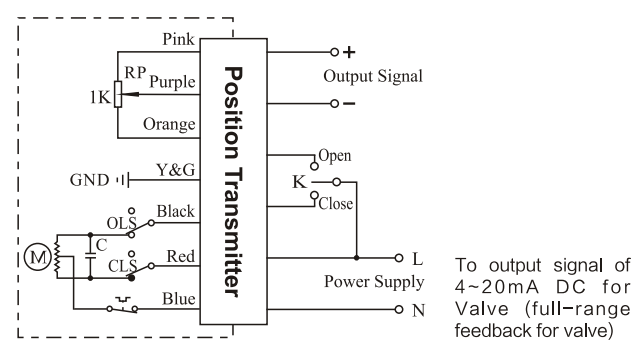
Pink
RP
Purple
1K
Orange
Position Transmitter
+
Output Signal
−
Open
K
Close
GND
Y&G
Black
OLS
C
M
CLS
Red
L
Power Supply
Blue
N

To output signal of 4~20mA DC for Valve (full-range feedback for valve)